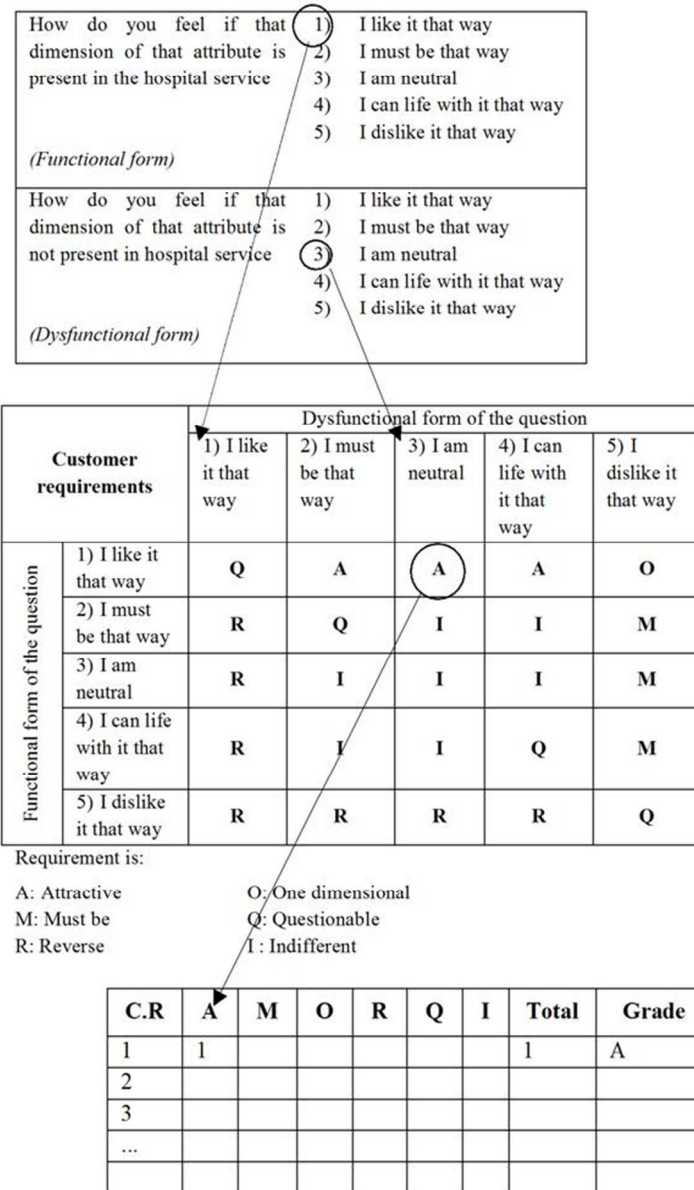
| How do you feel if that dimension of that attribute is present in the hospital service (Functional form) | 1) I like it that way 2) I must be that way 3) I am neutral 4) I can life with it that way 5) I dislike it that way |
|---|---|
| How do you feel if that dimension of that attribute is not present in hospital service (Dysfunctional form) | 1) I like it that way 2) I must be that way 3) I am neutral 4) I can life with it that way 5) I dislike it that way |

| Customer requirements | | Dysfunctional form of the question: 1) I like it that way | 2) I must be that way | 3) I am neutral | 4) I can life with it that way | 5) I dislike it that way |
|---|---|---|---|---|---|---|
| Functional form of the question | 1) I like it that way | Q | A | A | A | O |
| | 2) I must be that way | R | Q | I | I | M |
| | 3) I am neutral | R | I | I | I | M |
| | 4) I can life with it that way | R | I | I | Q | M |
| | 5) I dislike it that way | R | R | R | R | Q |

Requirement is:

A: Attractive
M: Must be
R: Reverse
O: One dimensional
Q: Questionable
I : Indifferent

| C.R | A | M | O | R | Q | I | Total | Grade |
|---|---|---|---|---|---|---|---|---|
| 1 | 1 | | | | | | 1 | A |
| 2 | | | | | | | | |
| 3 | | | | | | | | |
| ... | | | | | | | | |